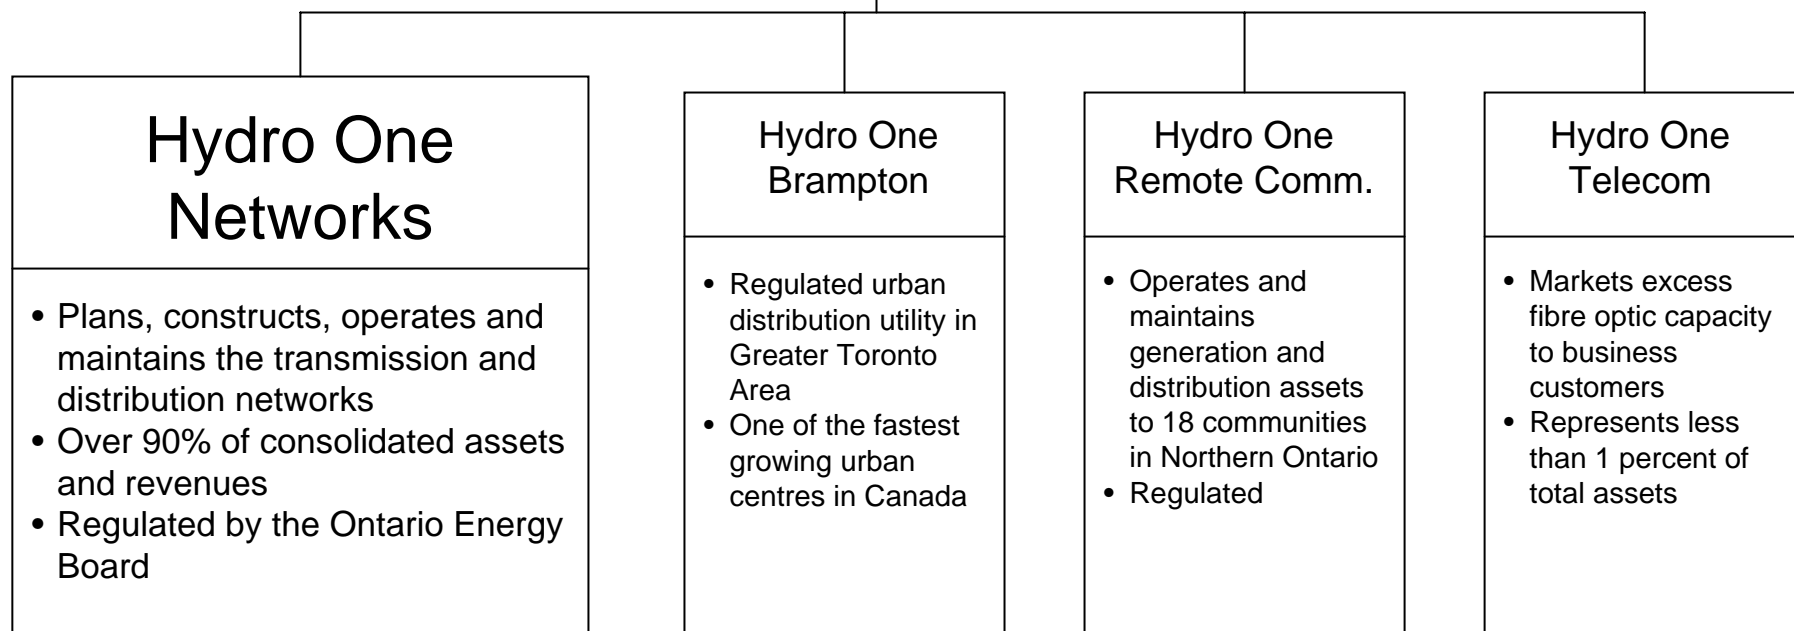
Hydro One Networks

- Plans, constructs, operates and maintains the transmission and distribution networks
- Over 90% of consolidated assets and revenues
- Regulated by the Ontario Energy Board

Hydro One Brampton

- Regulated urban distribution utility in Greater Toronto Area
- One of the fastest growing urban centres in Canada

Hydro One Remote Comm.

- Operates and maintains generation and distribution assets to 18 communities in Northern Ontario
- Regulated

Hydro One Telecom

- Markets excess fibre optic capacity to business customers
- Represents less than 1 percent of total assets